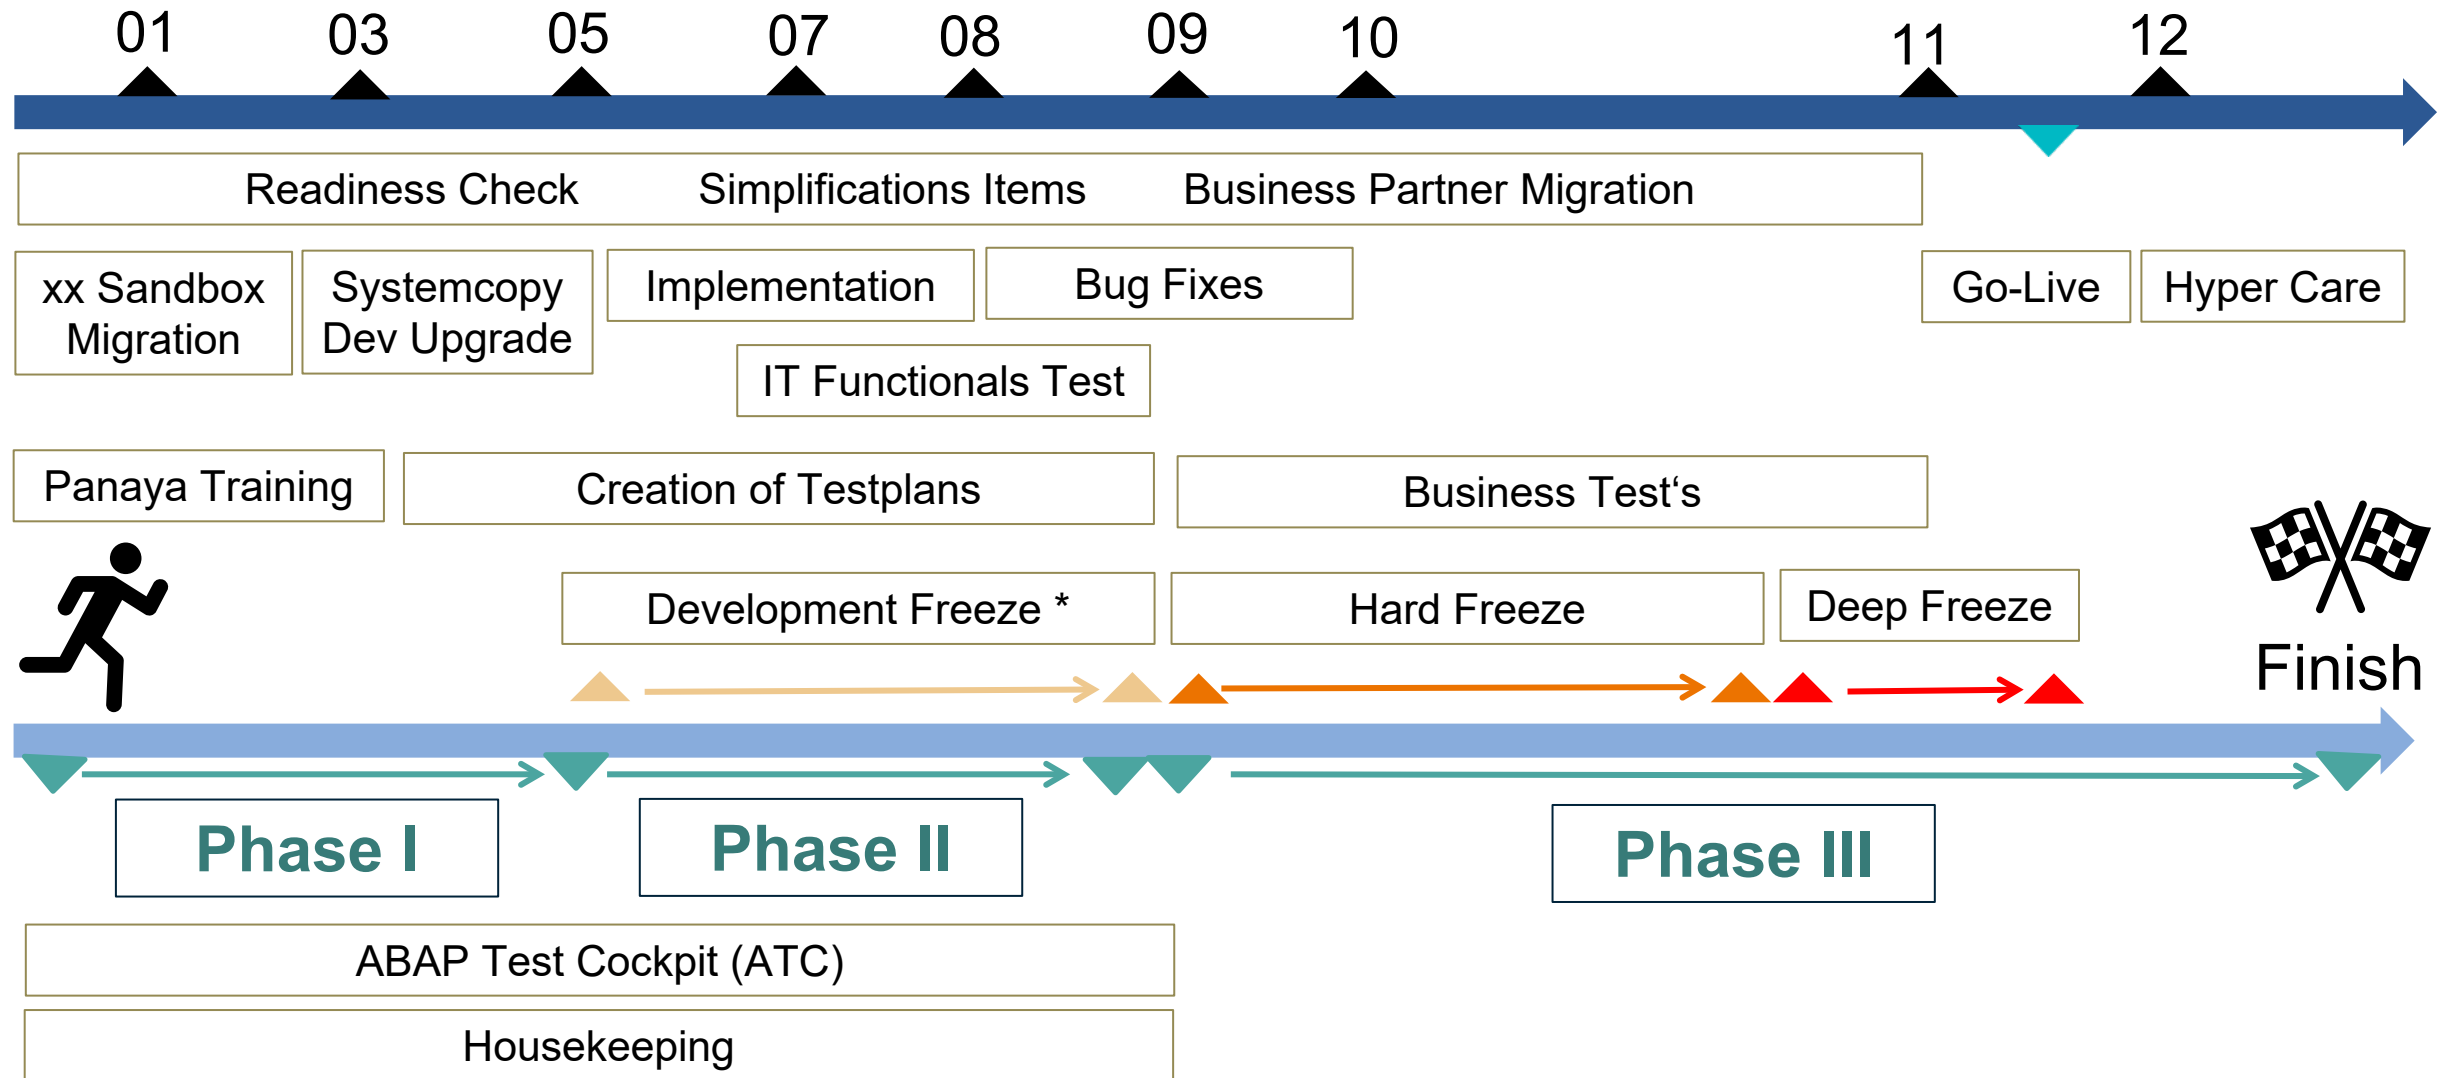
01 03 05 07 08 09 10 11 12

Readiness Check Simplifications Items Business Partner Migration

xx Sandbox Migration

Systemcopy Dev Upgrade

Implementation

Bug Fixes

IT Functionals Test

Go-Live

Hyper Care

Panaya Training

Creation of Testplans

Business Test‘s

Development Freeze *

Hard Freeze

Deep Freeze

Finish

Phase I

Phase II

Phase III

ABAP Test Cockpit (ATC)

Housekeeping